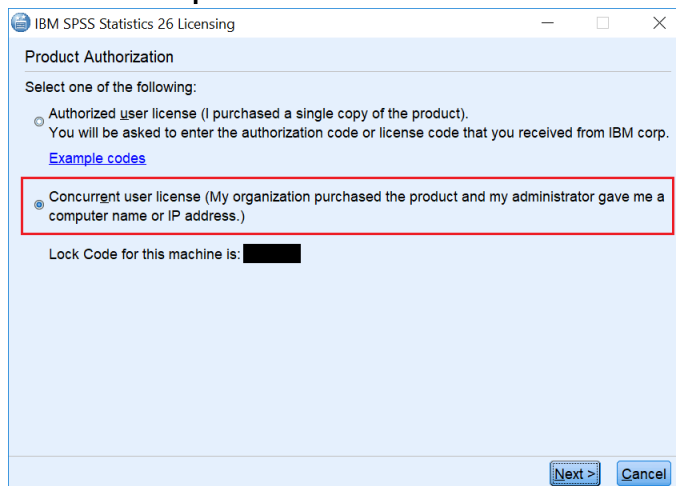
IBM SPSS Statistics 26 Licensing

Product Authorization

Select one of the following:

Authorized user license (I purchased a single copy of the product).
You will be asked to enter the authorization code or license code that you received from IBM corp.

Example codes

Concurrent user license (My organization purchased the product and my administrator gave me a computer name or IP address.)

Lock Code for this machine is: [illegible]

Next >
Cancel